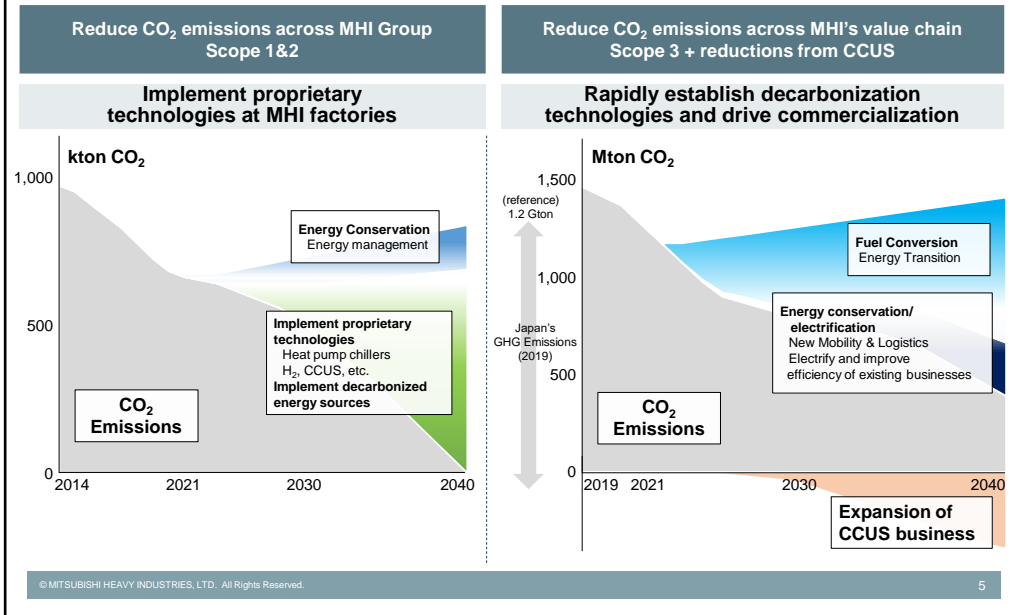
Reduce $CO_2$ emissions across MHI Group
Scope 1&2

Implement proprietary technologies at MHI factories

kton $CO_2$

1,000

500

0

2014 2021 2030 2040

Energy Conservation
Energy management

Implement proprietary technologies
Heat pump chillers
$H_2$, CCUS, etc.
Implement decarbonized energy sources

$CO_2$
Emissions

Reduce $CO_2$ emissions across MHI's value chain
Scope 3 + reductions from CCUS

Rapidly establish decarbonization technologies and drive commercialization

Mton $CO_2$

1,500

1,000

500

0

(reference)
1.2 Gton

Japan's
GHG Emissions
(2019)

2019 2021 2030 2040

Fuel Conversion
Energy Transition

Energy conservation/ electrification
New Mobility & Logistics
Electrify and improve efficiency of existing businesses

$CO_2$
Emissions

Expansion of CCUS business

© MITSUBISHI HEAVY INDUSTRIES, LTD. All Rights Reserved.

5